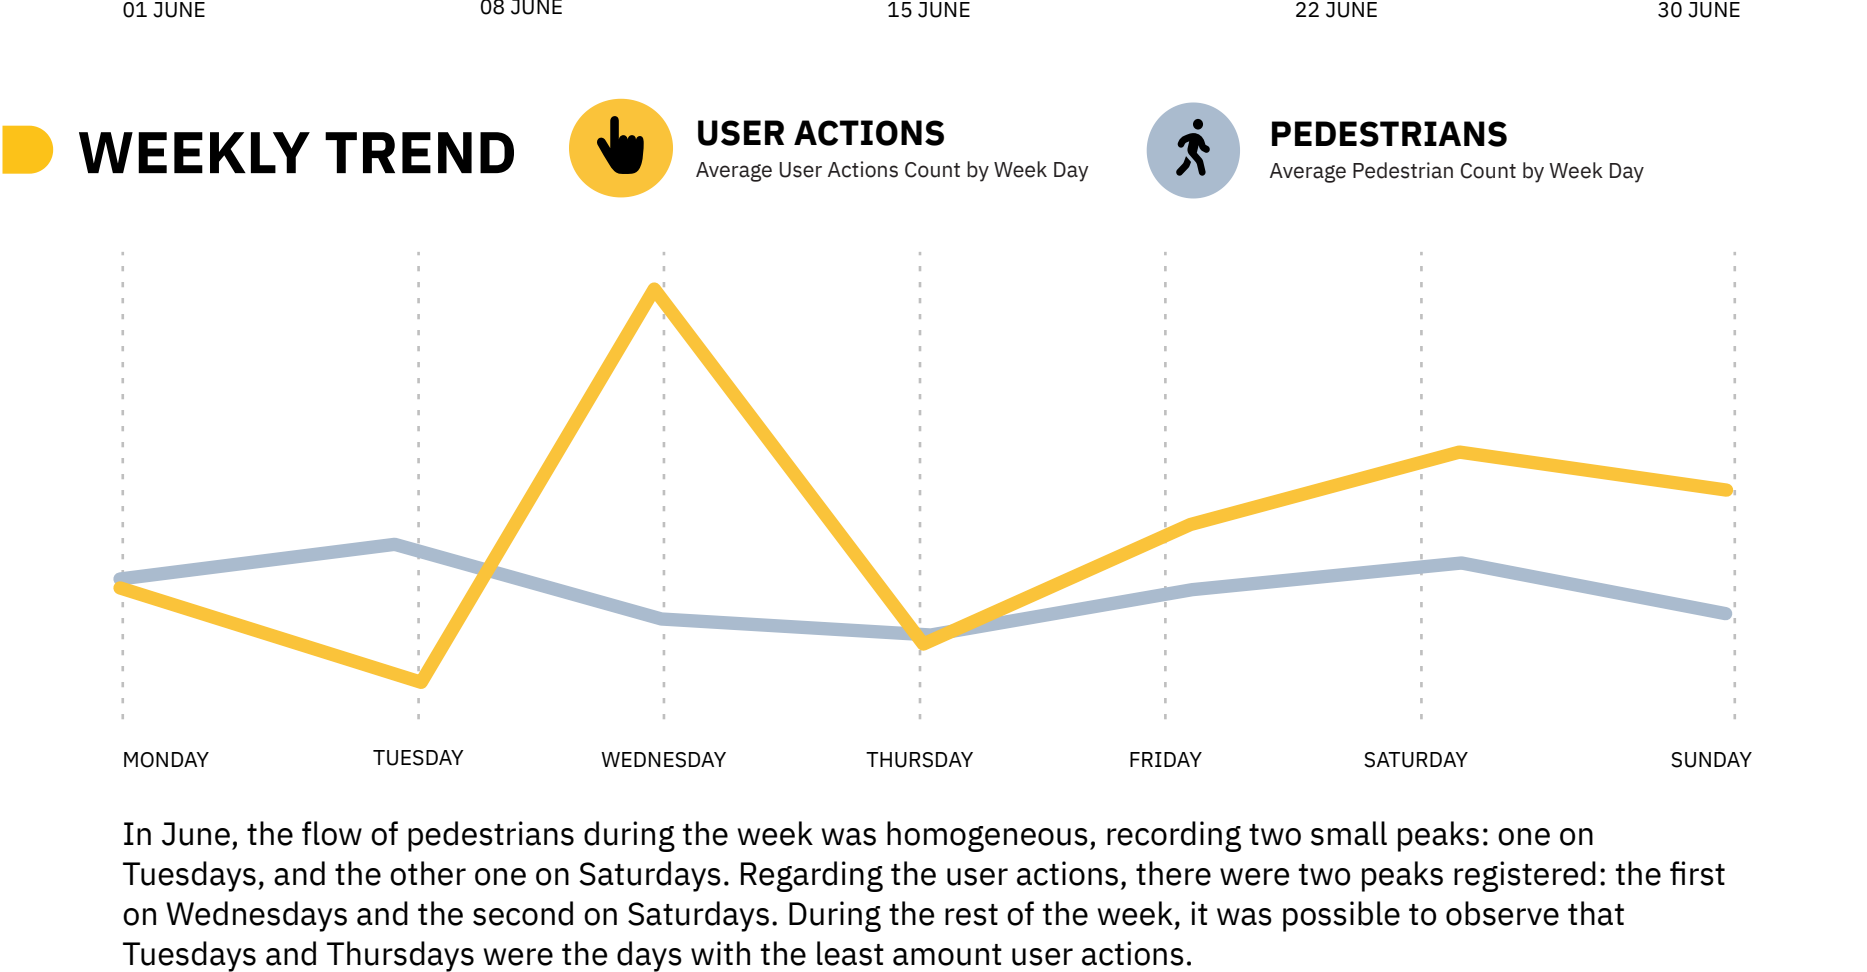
01 JUNE 08 JUNE 15 JUNE 22 JUNE 30 JUNE

WEEKLY TREND

USER ACTIONS
Average User Actions Count by Week Day

PEDESTRIANS
Average Pedestrian Count by Week Day

MONDAY TUESDAY WEDNESDAY THURSDAY FRIDAY SATURDAY SUNDAY

In June, the flow of pedestrians during the week was homogeneous, recording two small peaks: one on Tuesdays, and the other one on Saturdays. Regarding the user actions, there were two peaks registered: the first on Wednesdays and the second on Saturdays. During the rest of the week, it was possible to observe that Tuesdays and Thursdays were the days with the least amount user actions.